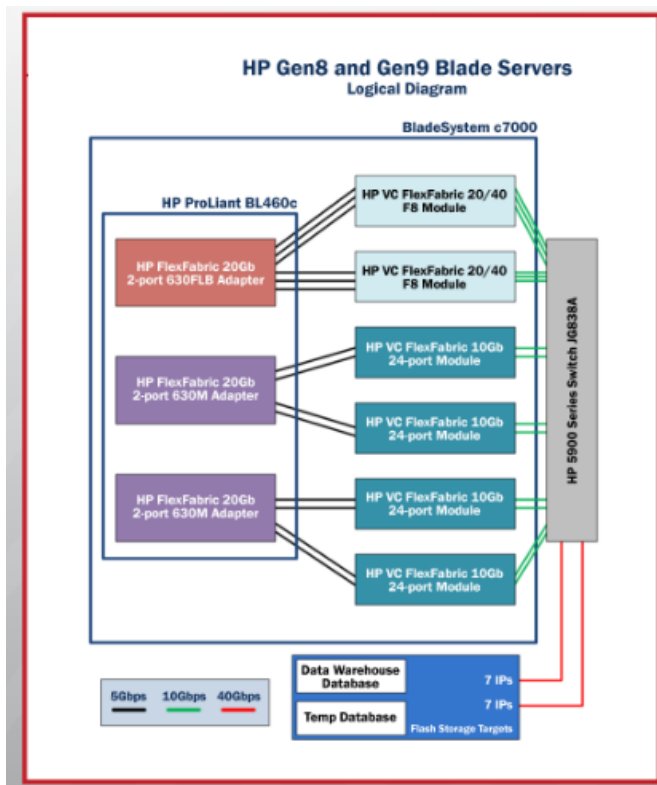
HP Gen8 and Gen9 Blade Servers
Logical Diagram

BladeSystem c7000

HP ProLiant BL460c

HP FlexFabric 20Gb 2-port 630FLB Adapter

HP FlexFabric 20Gb 2-port 630M Adapter

HP FlexFabric 20Gb 2-port 630M Adapter

HP VC FlexFabric 20/40 F8 Module

HP VC FlexFabric 20/40 F8 Module

HP VC FlexFabric 10Gb 24-port Module

HP VC FlexFabric 10Gb 24-port Module

HP VC FlexFabric 10Gb 24-port Module

HP VC FlexFabric 10Gb 24-port Module

HP 5900 Series Switch JG838A

5Gbps 10Gbps 40Gbps

Data Warehouse Database

Temp Database

7 IPs

7 IPs

Flash Storage Targets